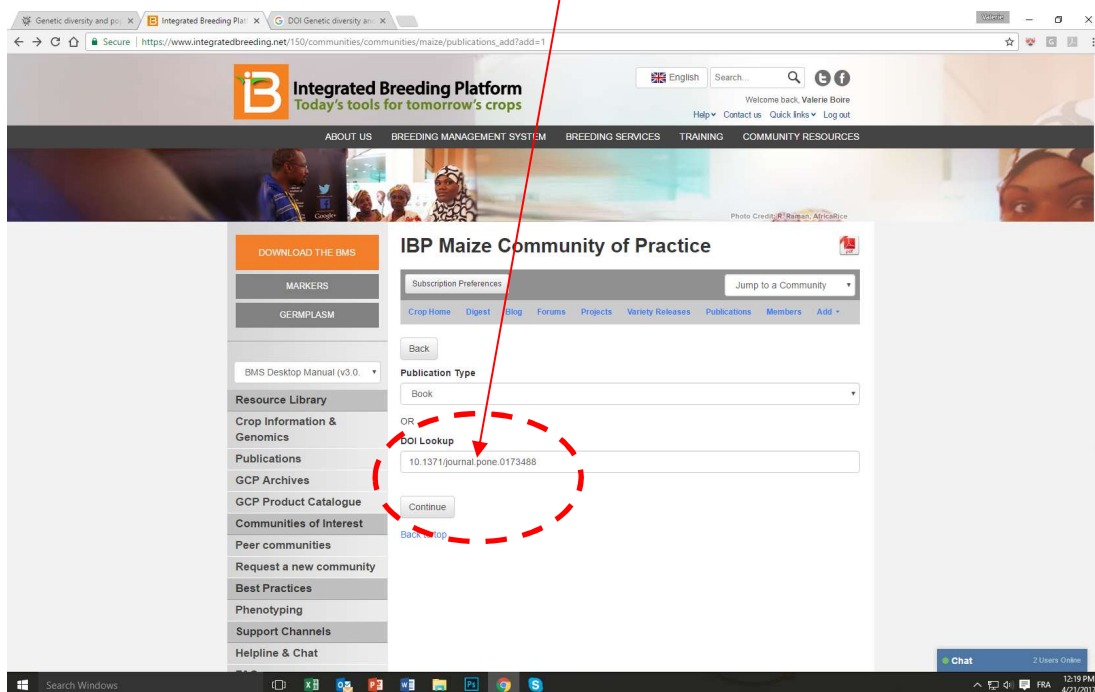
Genetic diversity and po ×
Integrated Breeding Plat ×
DOI Genetic diversity an ×
Valerie
Secure | https://www.integratedbreeding.net/150/communities/communities/maize/publications_add?add=1

Integrated Breeding Platform
Today's tools for tomorrow's crops

English Search...
Welcome back, Valerie Boire
Help Contact us Quick links Log out

ABOUT US BREEDING MANAGEMENT SYSTEM BREEDING SERVICES TRAINING COMMUNITY RESOURCES

Google+
Photo Credit: R. Raman, AfricaRice

DOWNLOAD THE BMS
MARKERS
GERMPLASM

BMS Desktop Manual (v3.0.
Resource Library
Crop Information & Genomics
Publications
GCP Archives
GCP Product Catalogue
Communities of Interest
Peer communities
Request a new community
Best Practices
Phenotyping
Support Channels
Helpline & Chat

IBP Maize Community of Practice

Subscription Preferences
Jump to a Community
Crop Home Digest Blog Forums Projects Variety Releases Publications Members Add

Back
Publication Type
Book
OR
DOI Lookup
10.1371/journal.pone.0173488
Continue
Back to top

Chat 2 Users Online

Search Windows
FRA 12:19 PM 4/21/201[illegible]